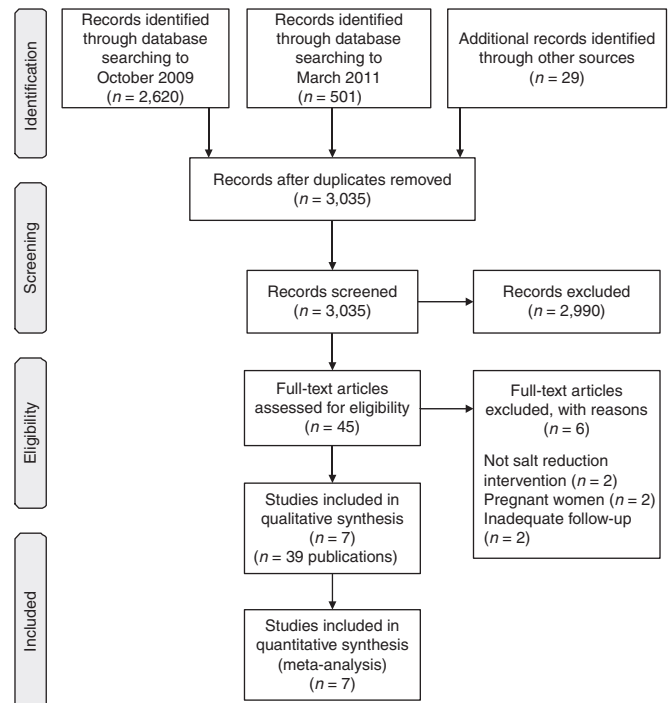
Identification

Records identified through database searching to October 2009 ($n$ = 2,620)

Records identified through database searching to March 2011 ($n$ = 501)

Additional records identified through other sources ($n$ = 29)

Records after duplicates removed ($n$ = 3,035)

Screening

Records screened ($n$ = 3,035)

Records excluded ($n$ = 2,990)

Eligibility

Full-text articles assessed for eligibility ($n$ = 45)

Full-text articles excluded, with reasons ($n$ = 6)

Not salt reduction intervention ($n$ = 2)
Pregnant women ($n$ = 2)
Inadequate follow-up ($n$ = 2)

Studies included in qualitative synthesis ($n$ = 7) ($n$ = 39 publications)

Included

Studies included in quantitative synthesis (meta-analysis) ($n$ = 7)